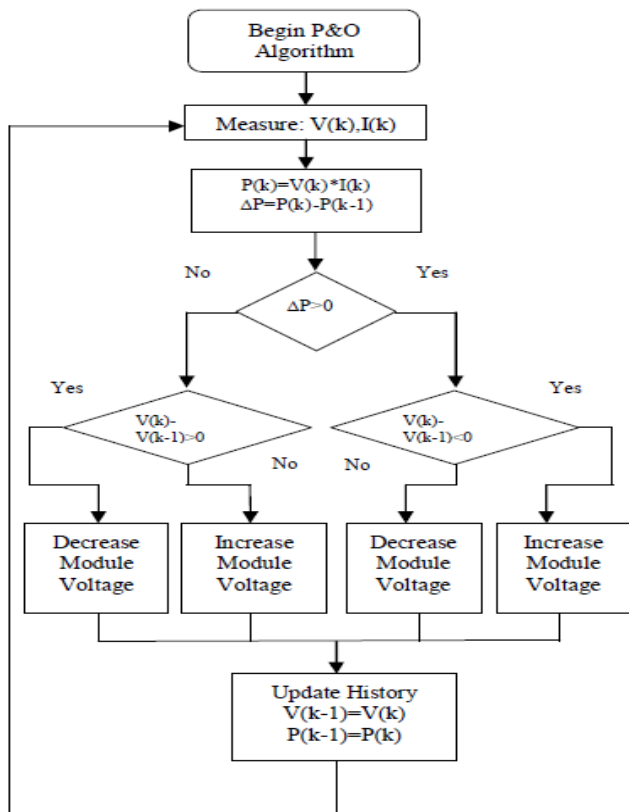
Begin P&O Algorithm

Measure: V(k),I(k)

P(k)=V(k)*I(k)
ΔP=P(k)-P(k-1)

No

Yes

ΔP>0

Yes

V(k)-V(k-1)>0

No

V(k)-V(k-1)<0

No

Yes

Decrease Module Voltage

Increase Module Voltage

Decrease Module Voltage

Increase Module Voltage

Update History
V(k-1)=V(k)
P(k-1)=P(k)